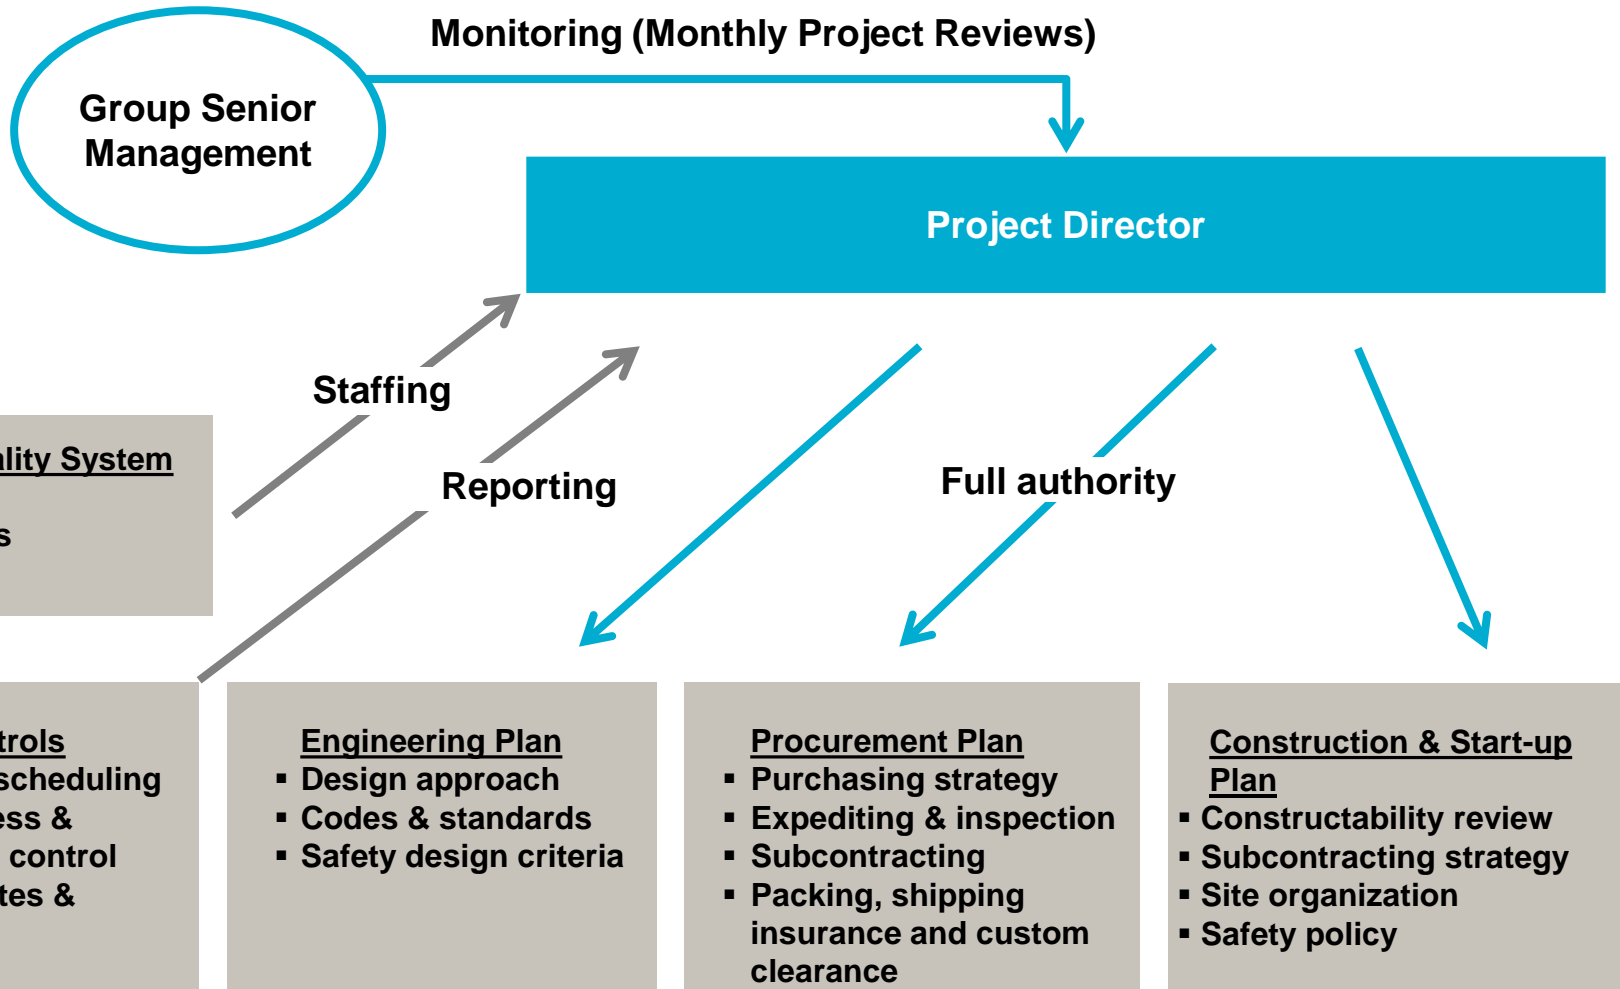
Group Senior Management

Monitoring (Monthly Project Reviews)

Project Director

Staffing

Reporting

Full authority

lity System

s

trols
scheduling
ess &
control
tes &

Engineering Plan
▪ Design approach
▪ Codes & standards
▪ Safety design criteria

Procurement Plan
▪ Purchasing strategy
▪ Expediting & inspection
▪ Subcontracting
▪ Packing, shipping insurance and custom clearance

Construction & Start-up Plan
▪ Constructability review
▪ Subcontracting strategy
▪ Site organization
▪ Safety policy